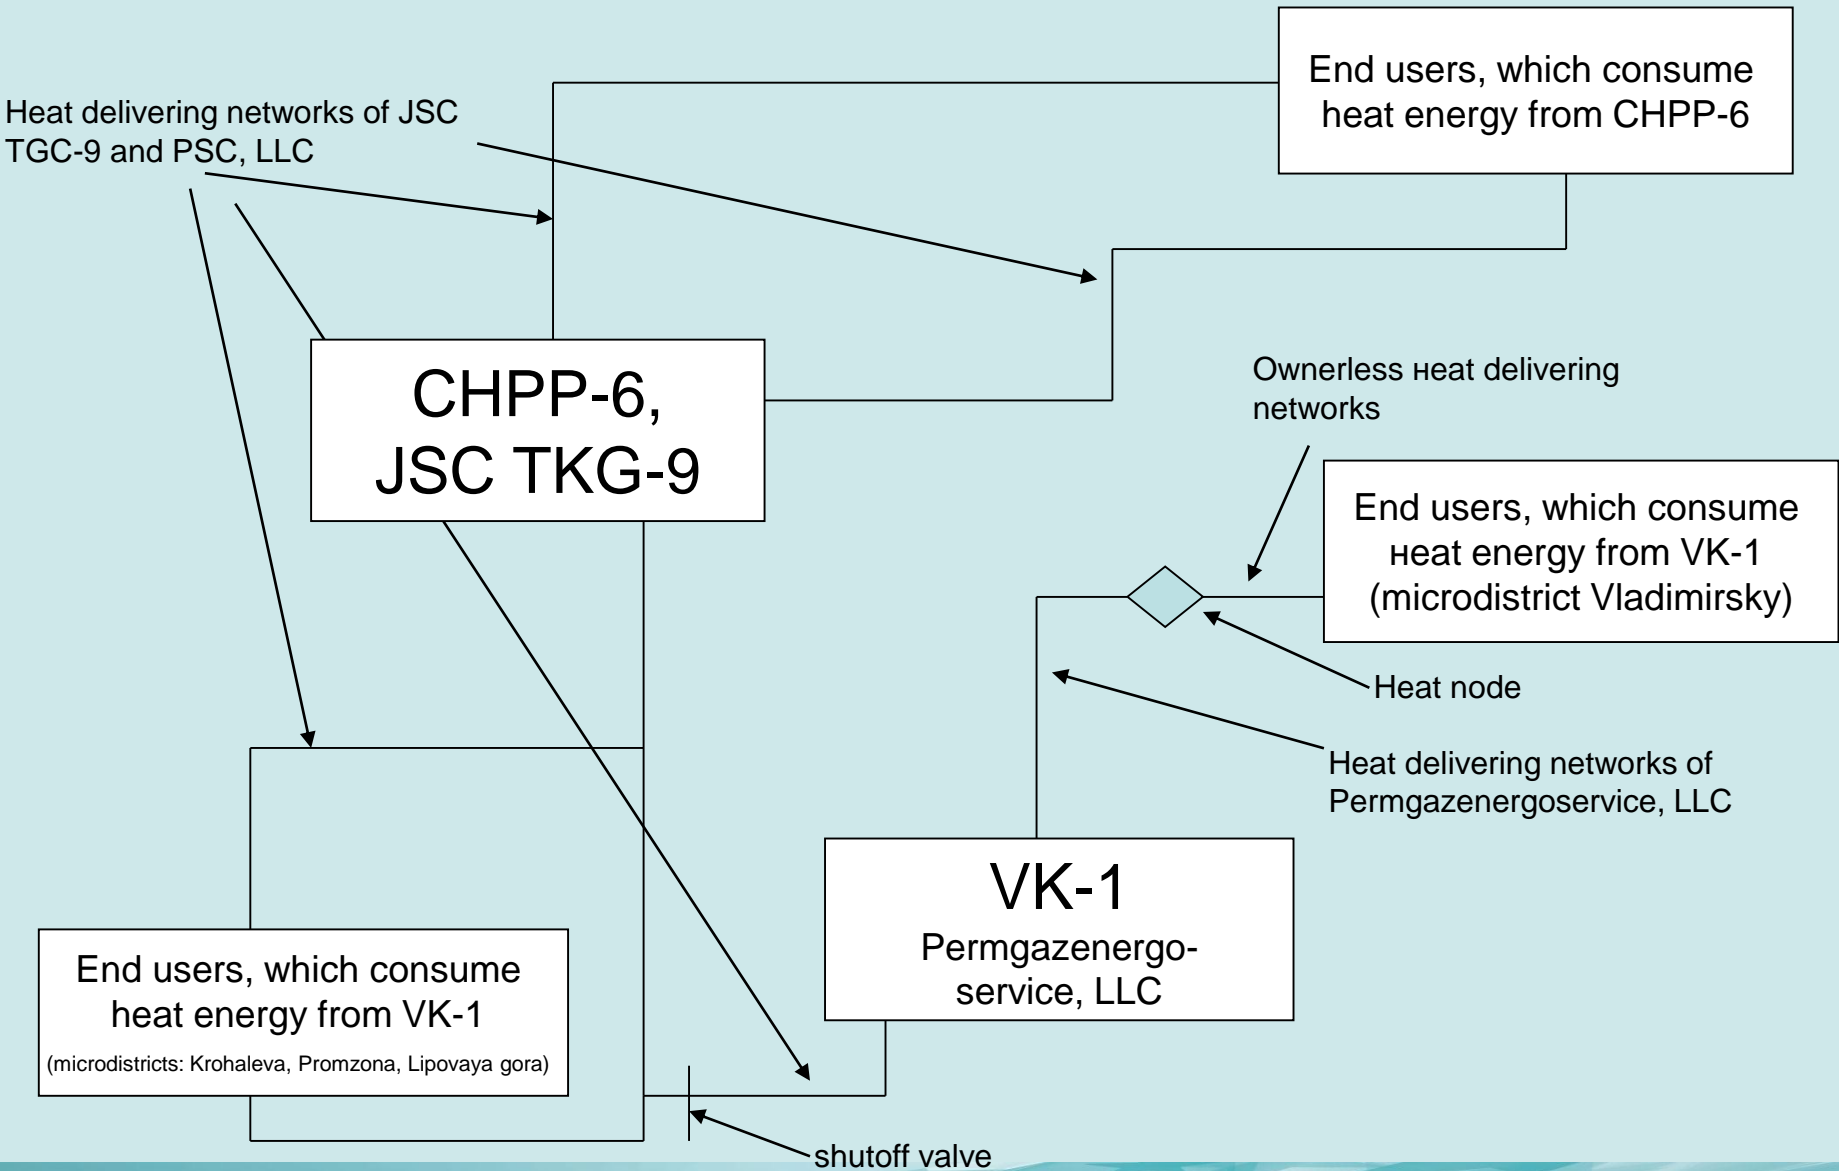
Heat delivering networks of JSC TGC-9 and PSC, LLC

End users, which consume heat energy from CHPP-6

CHPP-6, JSC TKG-9

Ownerless нeat delivering networks

End users, which consume нeat energy from VK-1 (microdistrict Vladimirsky)

Heat node

Heat delivering networks of Permgazenergoservice, LLC

VK-1
Permgazenergoservice, LLC

End users, which consume heat energy from VK-1
(microdistricts: Krohaleva, Promzona, Lipovaya gora)

shutoff valve